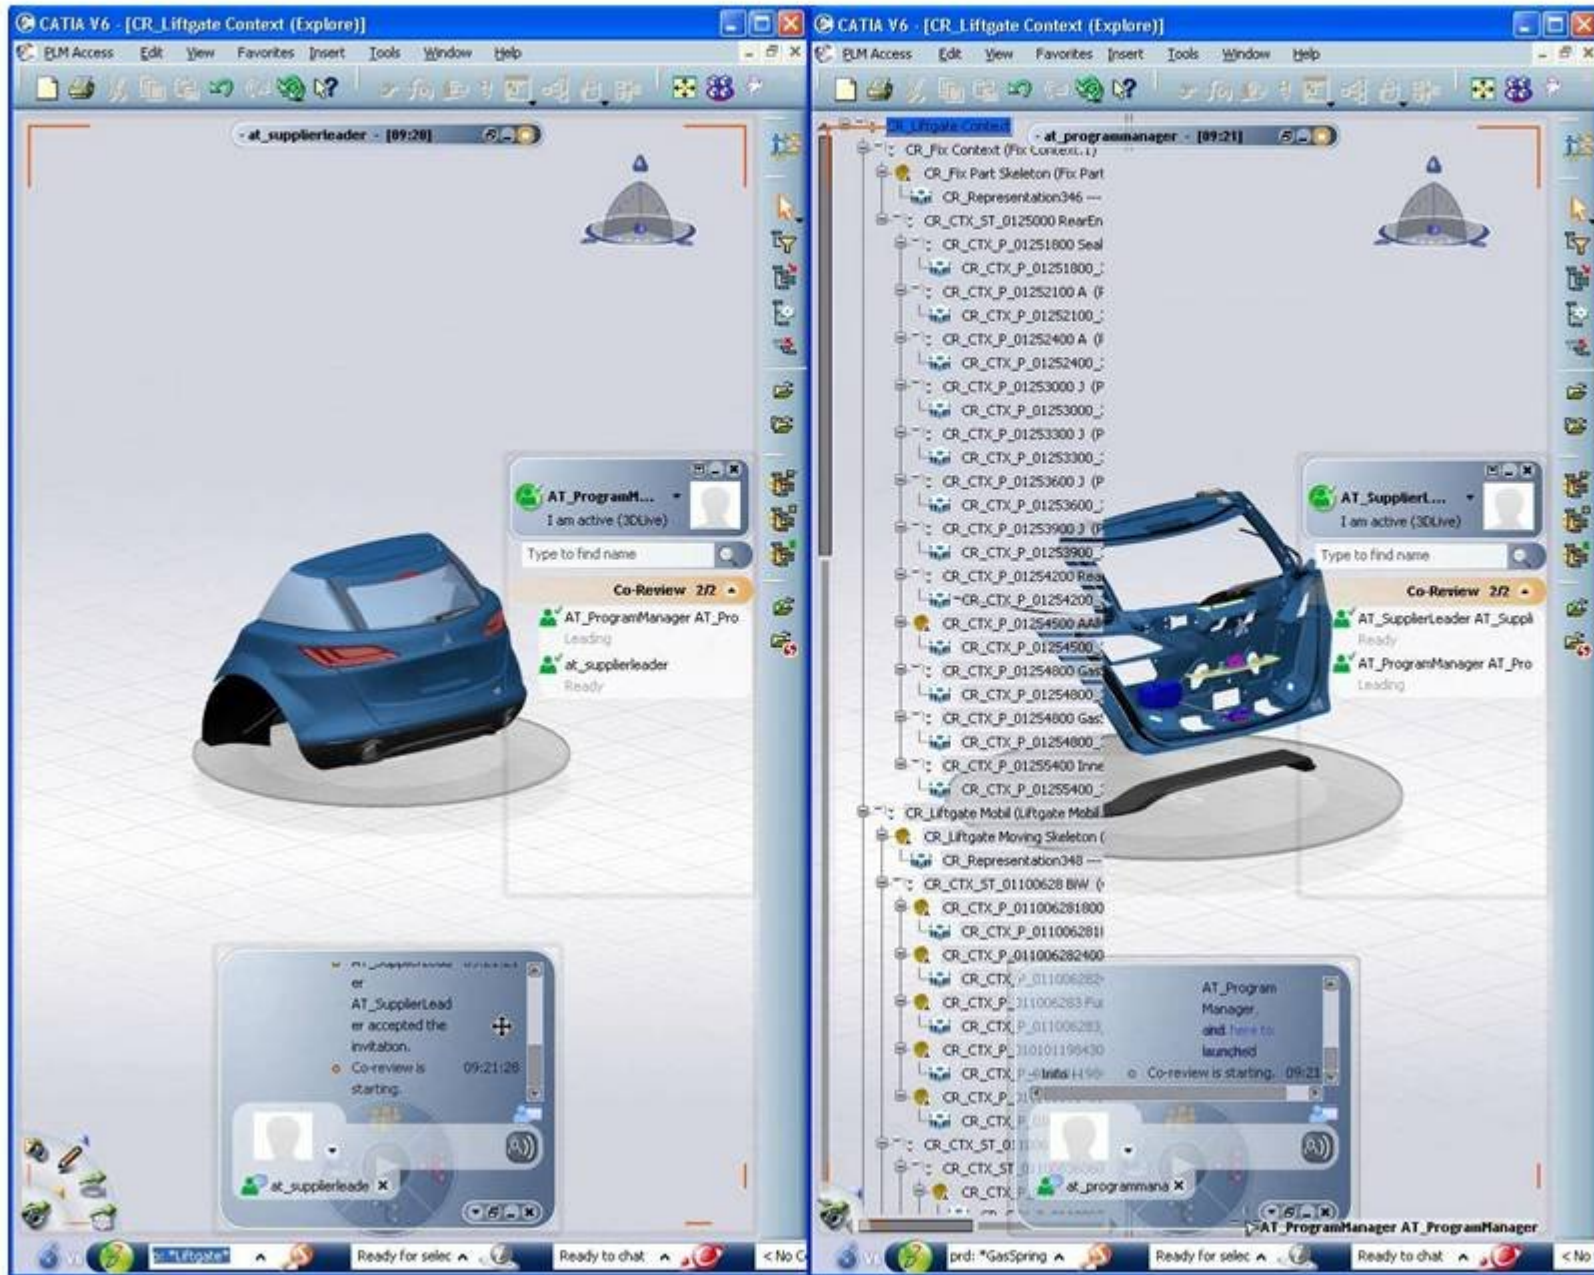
CATIA V6 - [CR_Liftgate Context (Explore)]

PLM Access Edit View Favorites Insert Tools Window Help

- at_supplierleader - [09:20]

AT_ProgramM...
I am active (3DLive)

Type to find name

Co-Review 2/2

AT_ProgramManager AT_Pro
Leading

at_supplierleader
Ready

er
AT_SupplierLeader accepted the invitation.

Co-review is starting. 09:21:28

at_supplierleade

p: *Liftgate*

Ready for selec

Ready to chat

< No C

CATIA V6 - [CR_Liftgate Context (Explore)]

PLM Access Edit View Favorites Insert Tools Window Help

CR_Liftgate Context

- at_programmanager - [09:21]

CR_Fix Context (Fix Context.1)
CR_Fix Part Skeleton (Fix Part
CR_Representation346 ---
CR_CTX_ST_0125000 RearEn
CR_CTX_P_01251800 Seal
CR_CTX_P_01251800_
CR_CTX_P_01252100 A (F
CR_CTX_P_01252100_
CR_CTX_P_01252400 A (F
CR_CTX_P_01252400_
CR_CTX_P_01253000 J (P
CR_CTX_P_01253000_
CR_CTX_P_01253300 J (P
CR_CTX_P_01253300_
CR_CTX_P_01253600 J (P
CR_CTX_P_01253600_
CR_CTX_P_01253900 J (P
CR_CTX_P_01253900_
CR_CTX_P_01254200 Rea
CR_CTX_P_01254200
CR_CTX_P_01254500 AA
CR_CTX_P_01254500
CR_CTX_P_01254800 Gas
CR_CTX_P_01254800_
CR_CTX_P_01254800 Gas
CR_CTX_P_01254800_
CR_CTX_P_01255400 Inne
CR_CTX_P_01255400_
CR_Liftgate Mobil (Liftgate Mobil
CR_Liftgate Moving Skeleton (
CR_Representation348 ---
CR_CTX_ST_01100628 BiW (
CR_CTX_P_011006281800
CR_CTX_P_01100628I
CR_CTX_P_011006282400
CR_CTX_P_011006282
CR_CTX_P_011006283 Fu
CR_CTX_P_011006283
CR_CTX_P_010101198430
CR_CTX_P_
CR_CTX_P_
CR_CTX_P_
CR_CTX_ST_0
CR_CTX_ST
CR_CTX

AT_SupplierL...
I am active (3DLive)

Type to find name

Co-Review 2/2

AT_SupplierLeader AT_Suppli
Ready

AT_ProgramManager AT_Pro
Leading

AT_Program Manager
and here to
launched

Co-review is starting. 09:21

at_programmana

AT_ProgramManager AT_ProgramManager

prd: *GasSpring

Ready for selec

Ready to chat

< No